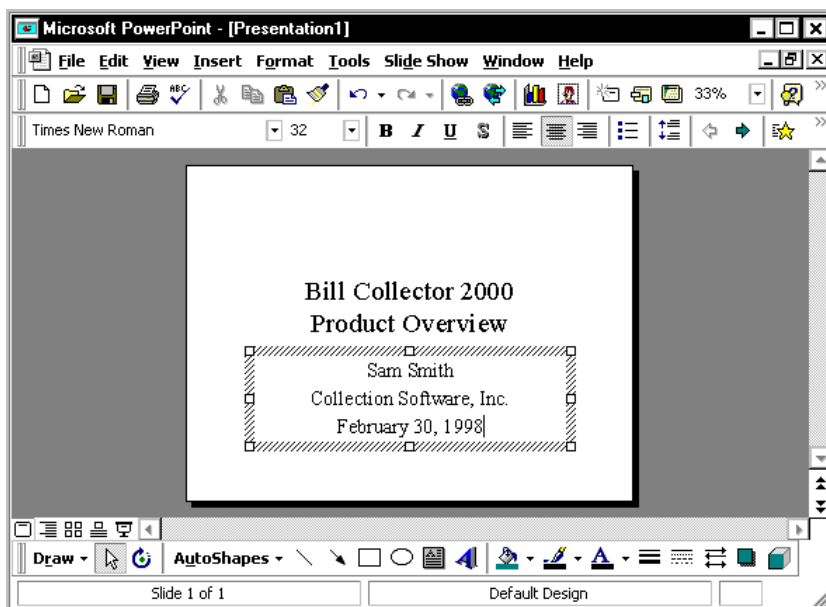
Microsoft PowerPoint - [Presentation1]

File Edit View Insert Format Tools Slide Show Window Help

33%

Times New Roman 32 B I U S

Bill Collector 2000
Product Overview

Sam Smith
Collection Software, Inc.
February 30, 1998

Draw AutoShapes

Slide 1 of 1 Default Design